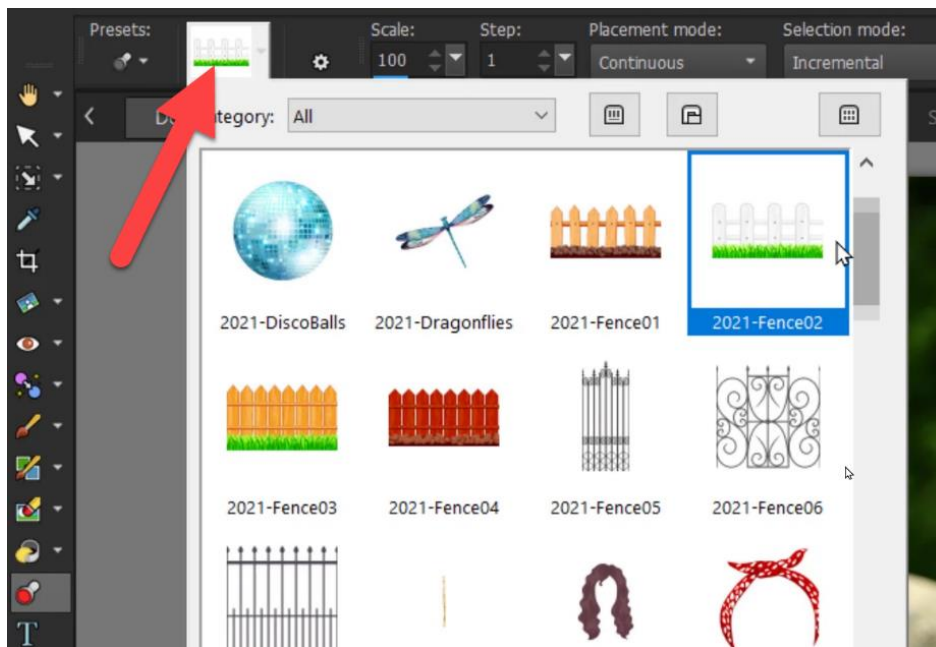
Presets:

Scale:
100

Step:
1

Placement mode:
Continuous

Selection mode:
Incremental

D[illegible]tegory: All

2021-DiscoBalls

2021-Dragonflies

2021-Fence01

2021-Fence02

2021-Fence03

2021-Fence04

2021-Fence05

2021-Fence06

T